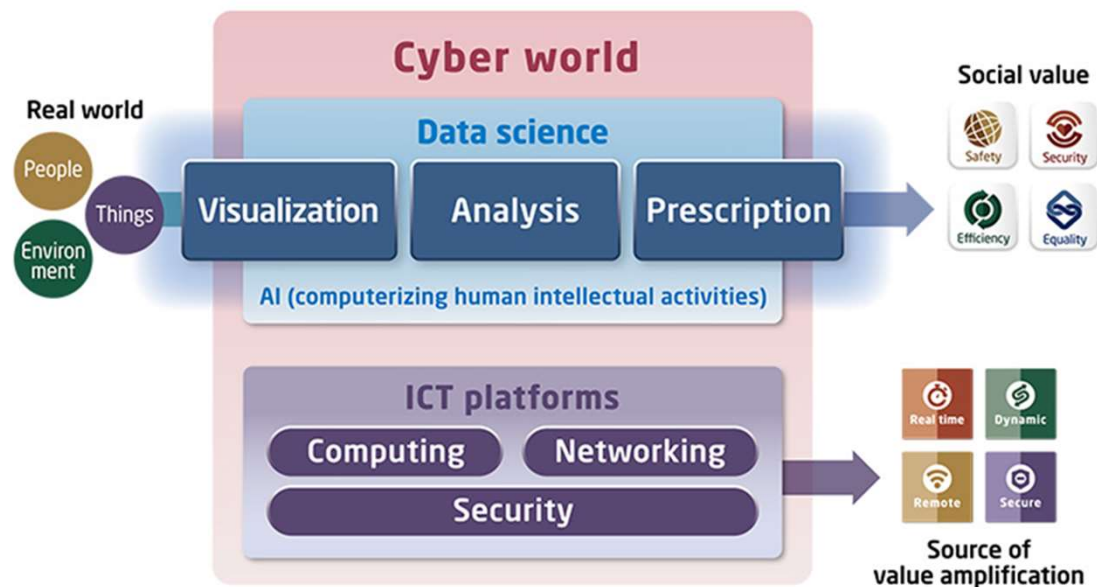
Cyber world

Real world

People

Things

Environment

Data science

Visualization

Analysis

Prescription

AI (computerizing human intellectual activities)

Social value

Safety

Security

Efficiency

Equality

ICT platforms

Computing

Networking

Security

Real time

Dynamic

Remote

Secure

Source of value amplification